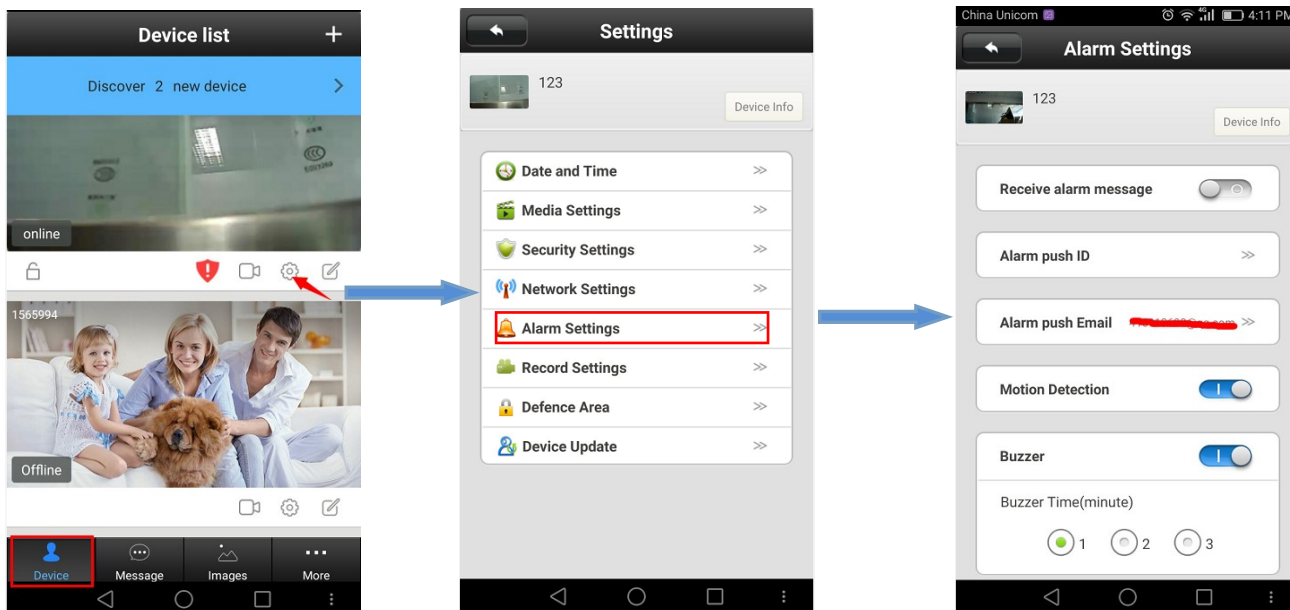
Device list +

Discover 2 new device >

online

1565994

Offline

Device Message Images More

Settings

123

Device Info

Date and Time ≫
Media Settings ≫
Security Settings ≫
Network Settings ≫
Alarm Settings ≫
Record Settings ≫
Defence Area ≫
Device Update ≫

China Unicom 4:11 PM

Alarm Settings

123

Device Info

Receive alarm message

Alarm push ID ≫

Alarm push Email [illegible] ≫

Motion Detection

Buzzer

Buzzer Time(minute)

1 2 3